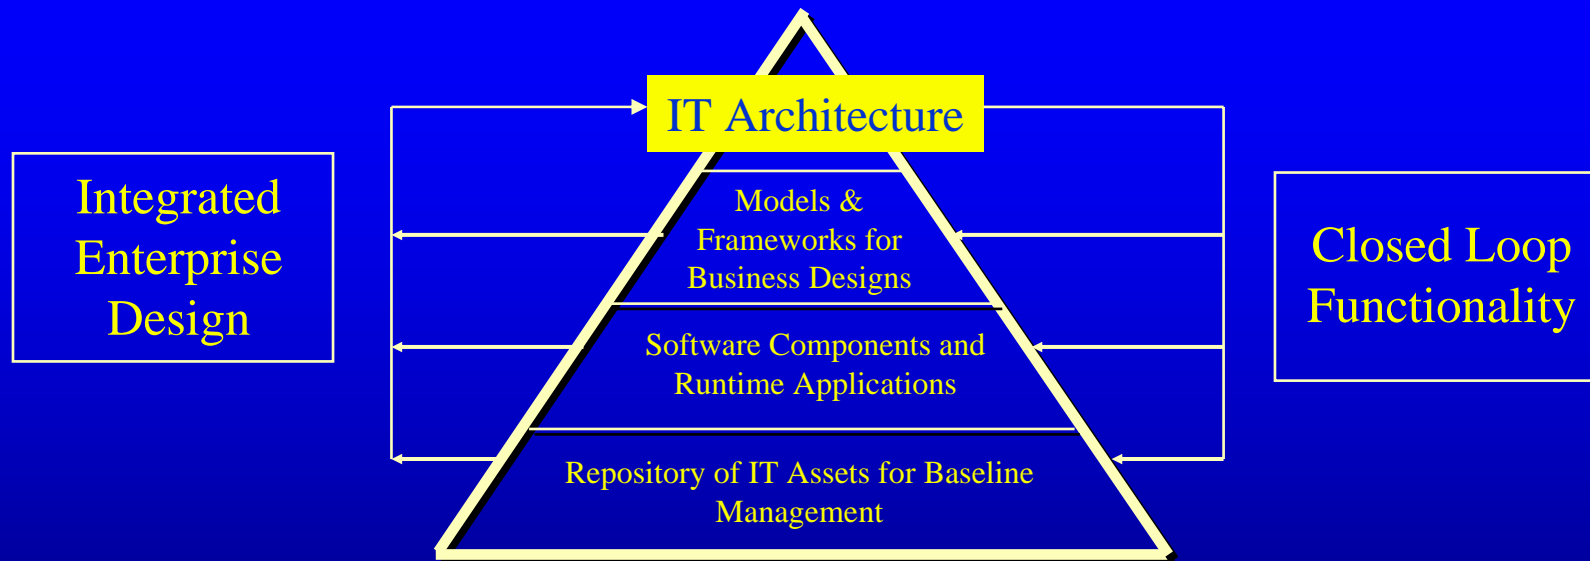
Integrated Enterprise Design

IT Architecture

Models & Frameworks for Business Designs

Software Components and Runtime Applications

Repository of IT Assets for Baseline Management

Closed Loop Functionality